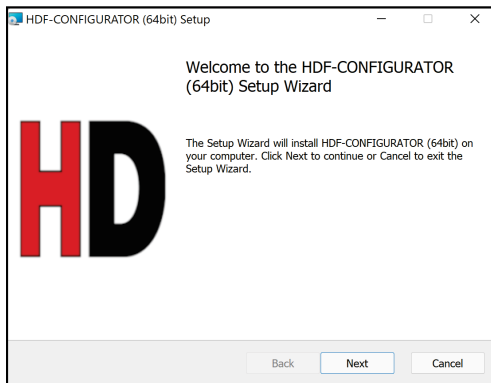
HDF-CONFIGURATOR (64bit) Setup

HD

Welcome to the HDF-CONFIGURATOR (64bit) Setup Wizard

The Setup Wizard will install HDF-CONFIGURATOR (64bit) on your computer. Click Next to continue or Cancel to exit the Setup Wizard.

Back Next Cancel